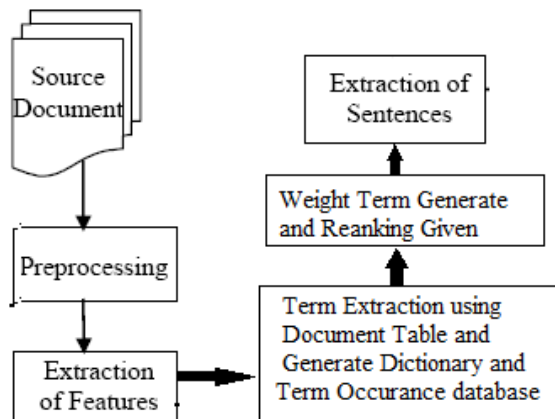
Source Document

Preprocessing

Extraction of Features

Term Extraction using Document Table and Generate Dictionary and Term Occurance database

Weight Term Generate and Reanking Given

Extraction of Sentences